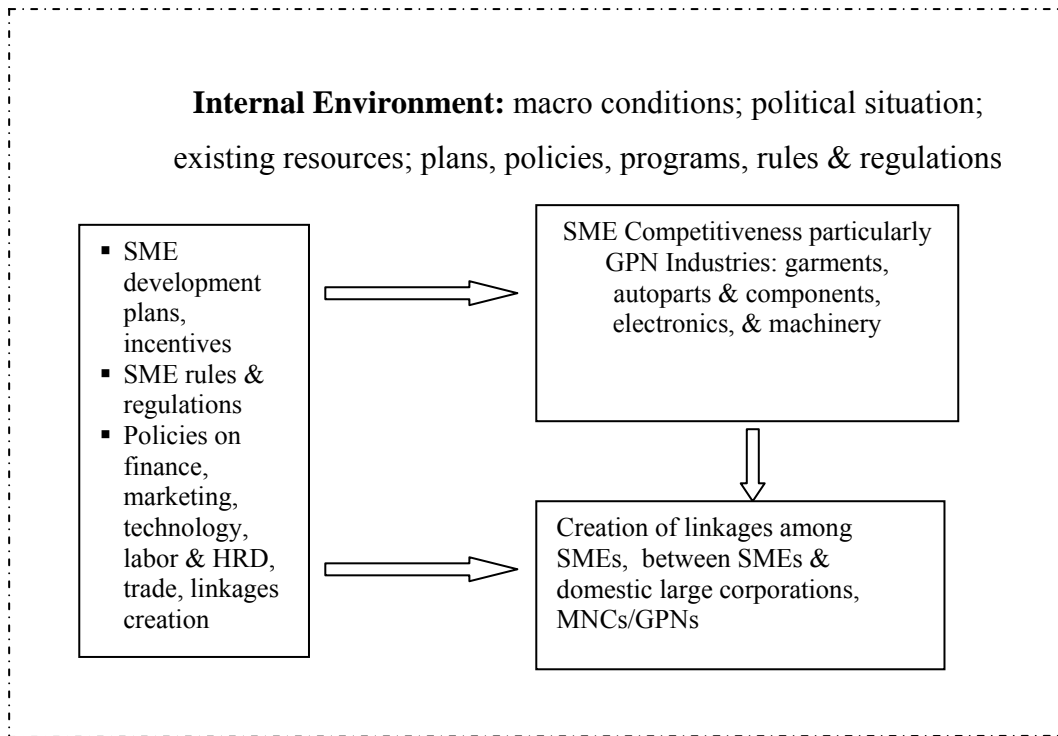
**Internal Environment:** macro conditions; political situation; existing resources; plans, policies, programs, rules & regulations

- SME development plans, incentives
- SME rules & regulations
- Policies on finance, marketing, technology, labor & HRD, trade, linkages creation

SME Competitiveness particularly GPN Industries: garments, autoparts & components, electronics, & machinery

Creation of linkages among SMEs, between SMEs & domestic large corporations, MNCs/GPNs